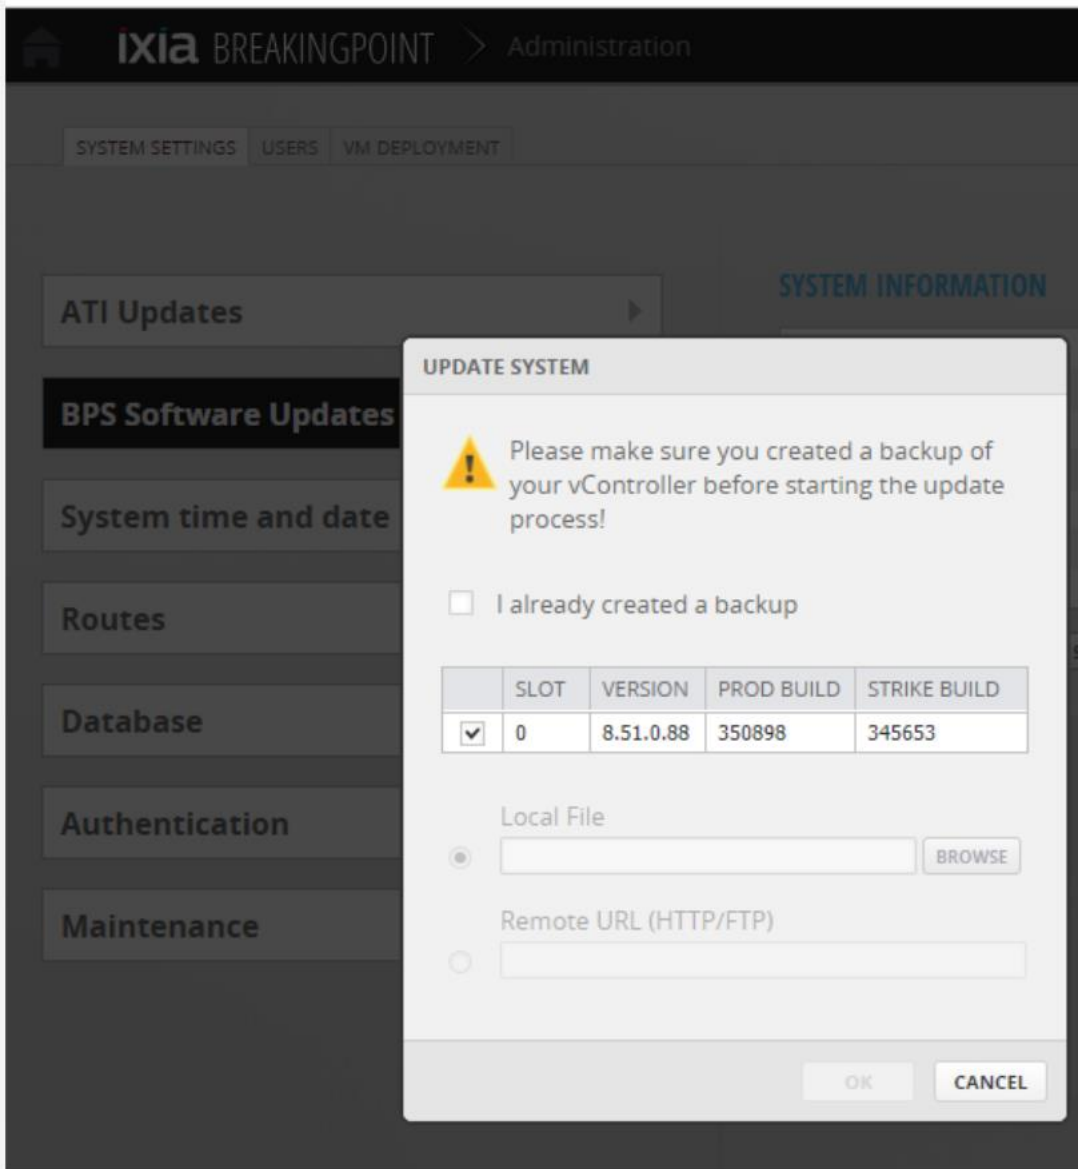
ixia BREAKINGPOINT > Administration

SYSTEM SETTINGS USERS VM DEPLOYMENT

ATI Updates

BPS Software Updates

System time and date

Routes

Database

Authentication

Maintenance

SYSTEM INFORMATION

UPDATE SYSTEM

Please make sure you created a backup of your vController before starting the update process!

I already created a backup

| | SLOT | VERSION | PROD BUILD | STRIKE BUILD |
|---|---|---|---|---|
| ✓ | 0 | 8.51.0.88 | 350898 | 345653 |

Local File

BROWSE

Remote URL (HTTP/FTP)

OK CANCEL